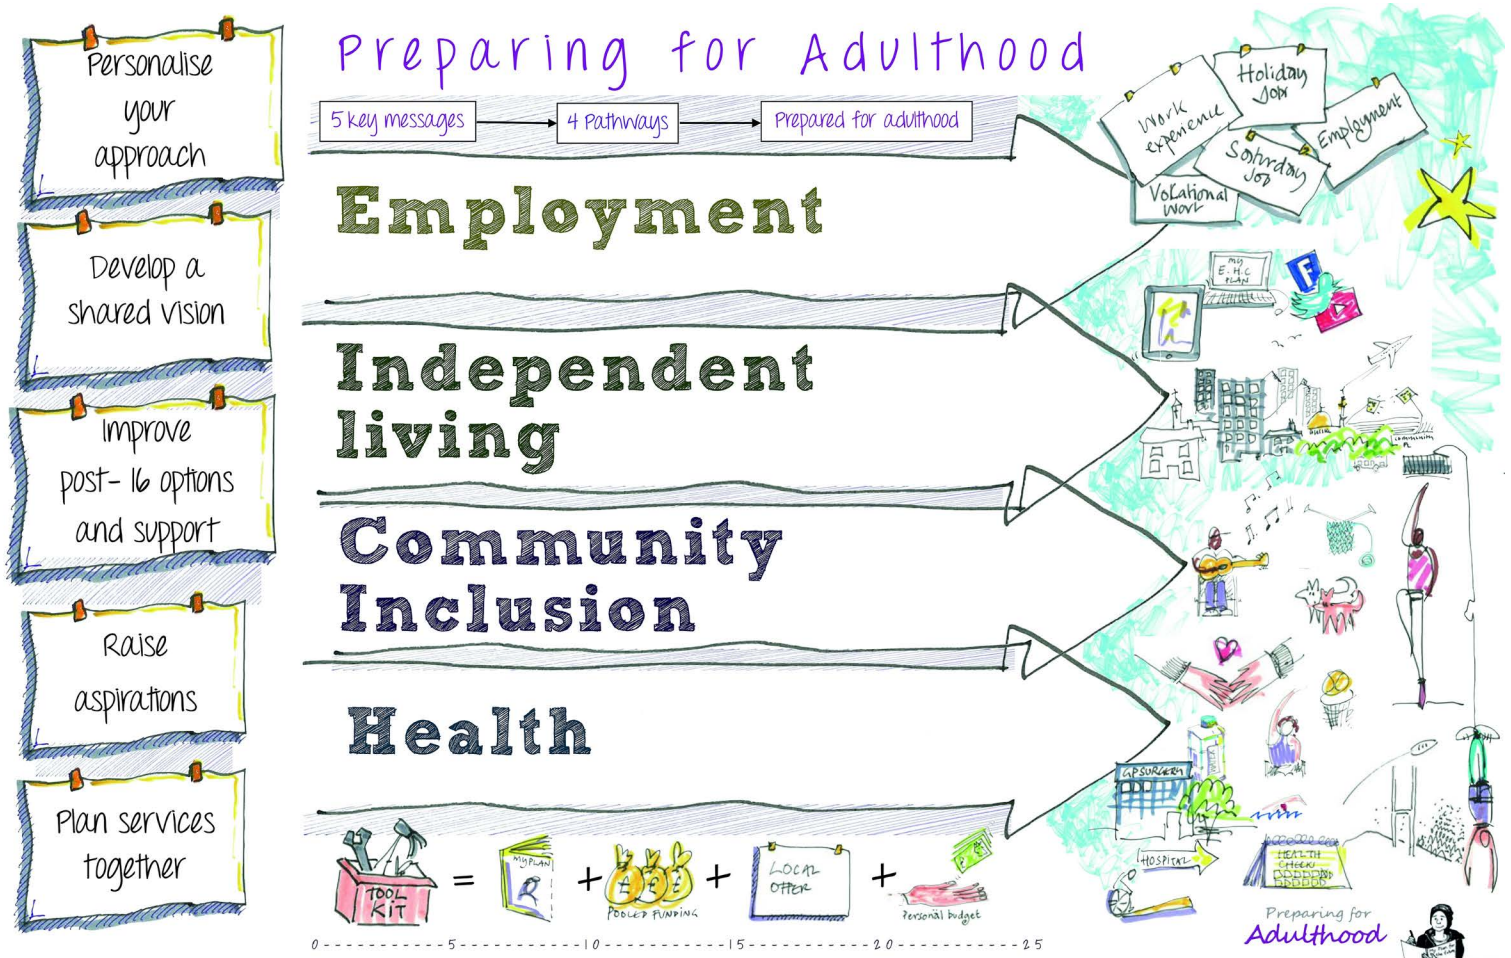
Personalise your approach

Develop a shared vision

Improve post-16 options and support

Raise aspirations

Plan services together

Preparing for Adulthood

5 key messages → 4 Pathways → Prepared for adulthood

Employment

Independent living

Community Inclusion

Health

Work experience

Holiday Job

Saturday Job

Employment

Volutional Work

My E.H.C PLAN

F

GP SURGERY

HOSPITAL

HEALTH CHECK

TOOL KIT = MY PLAN + POOLED FUNDING + LOCAL OFFER + Personal budget

0 - - - - 5 - - - - 10 - - - - 15 - - - - 20 - - - - 25

Preparing for Adulthood